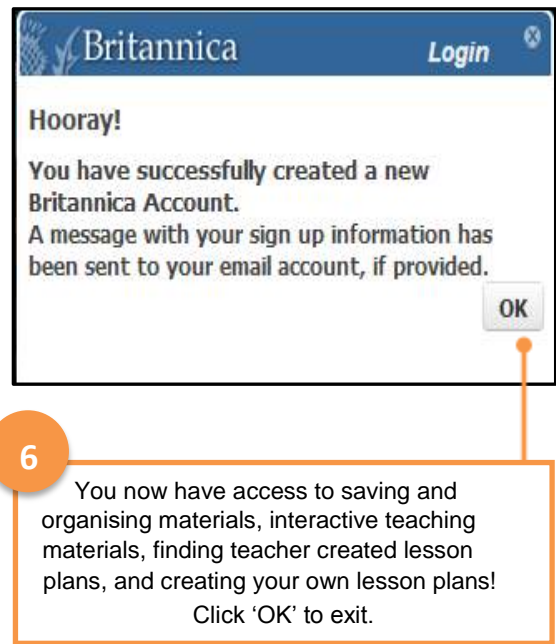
Britannica

Login

Hooray!

You have successfully created a new Britannica Account.
A message with your sign up information has been sent to your email account, if provided.

OK

6

You now have access to saving and organising materials, interactive teaching materials, finding teacher created lesson plans, and creating your own lesson plans!
Click ‘OK’ to exit.